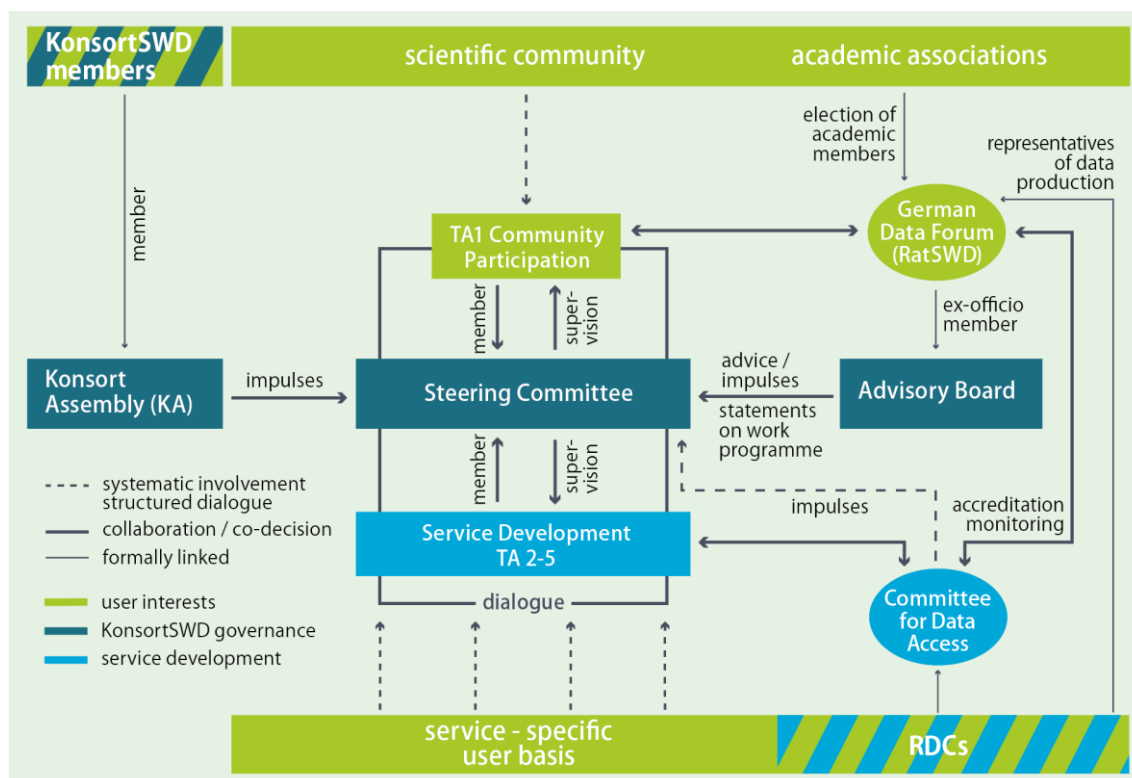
KonsortSWD members

scientific community

academic associations

member

election of academic members

representatives of data production

TA1 Community Participation

German Data Forum (RatSWD)

member

super-vision

ex-officio member

Konsort Assembly (KA)

impulses

Steering Committee

advice / impulses

Advisory Board

statements on work programme

member

super-vision

systematic involvement structured dialogue

collaboration / co-decision

formally linked

impulses

accreditation monitoring

Service Development TA 2-5

user interests

KonsortSWD governance

service development

dialogue

Committee for Data Access

service - specific user basis

RDCs